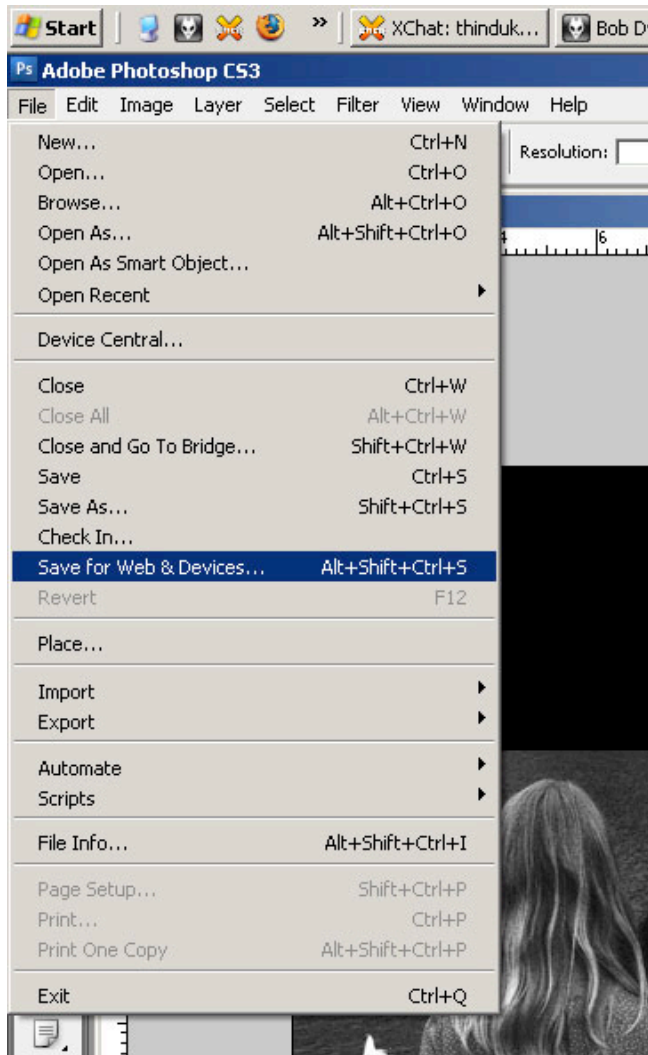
Start » XChat: thinduk... Bob D

Ps Adobe Photoshop CS3

File Edit Image Layer Select Filter View Window Help

Resolution:

4 6

New... Ctrl+N
Open... Ctrl+O
Browse... Alt+Ctrl+O
Open As... Alt+Shift+Ctrl+O
Open As Smart Object...
Open Recent

Device Central...

Close Ctrl+W
Close All Alt+Ctrl+W
Close and Go To Bridge... Shift+Ctrl+W
Save Ctrl+S
Save As... Shift+Ctrl+S
Check In...
Save for Web & Devices... Alt+Shift+Ctrl+S
Revert F12

Place...

Import
Export

Automate
Scripts

File Info... Alt+Shift+Ctrl+I

Page Setup... Shift+Ctrl+P
Print... Ctrl+P
Print One Copy Alt+Shift+Ctrl+P

Exit Ctrl+Q